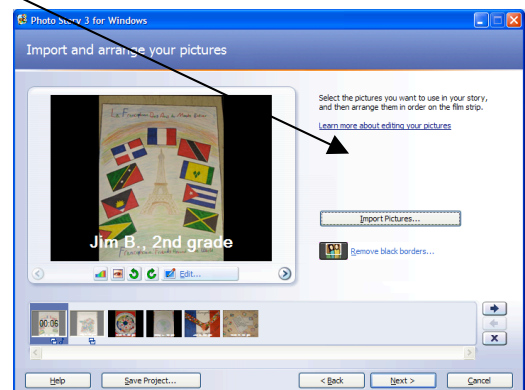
Photo Story 3 for Windows

Import and arrange your pictures

Select the pictures you want to use in your story, and then arrange them in order on the film strip.

Learn more about editing your pictures

La Francophonie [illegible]

Jim B., 2nd grade

Edit...

Import Pictures...

Remove black borders...

00:06

Help

Save Project...

< Back

Next >

Cancel